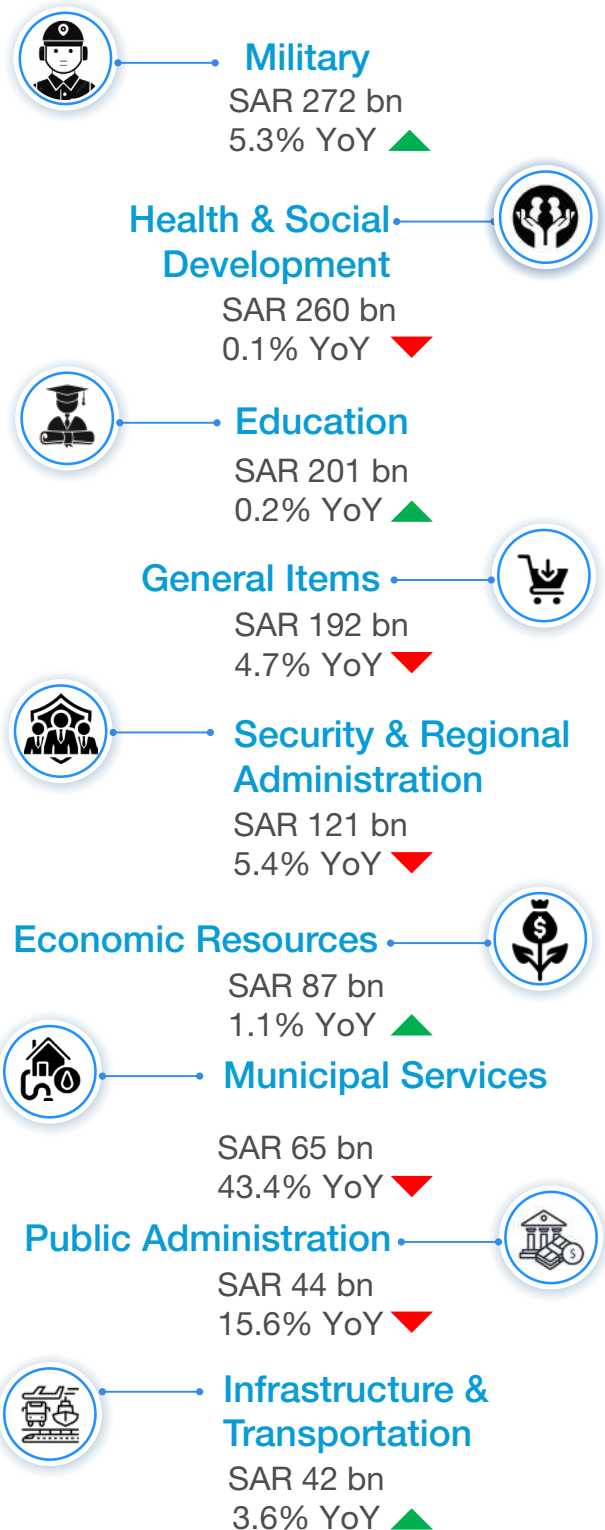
Military
SAR 272 bn
5.3% YoY

Health & Social Development
SAR 260 bn
0.1% YoY

Education
SAR 201 bn
0.2% YoY

General Items
SAR 192 bn
4.7% YoY

Security & Regional Administration
SAR 121 bn
5.4% YoY

Economic Resources
SAR 87 bn
1.1% YoY

Municipal Services
SAR 65 bn
43.4% YoY

Public Administration
SAR 44 bn
15.6% YoY

Infrastructure & Transportation
SAR 42 bn
3.6% YoY